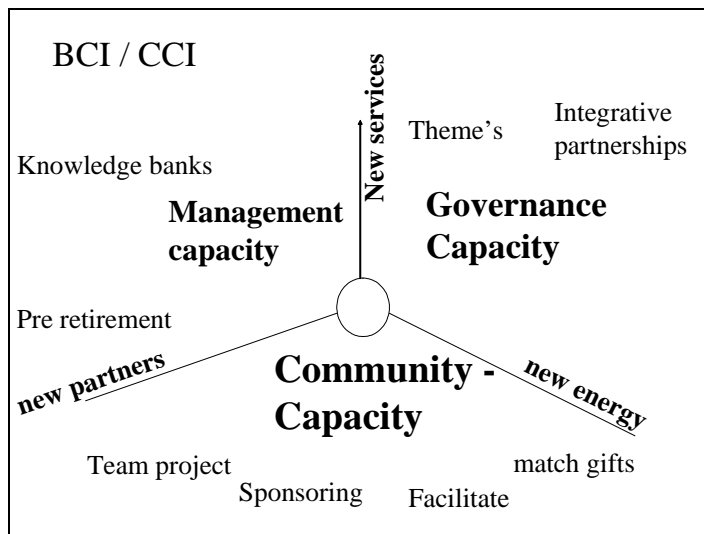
BCI / CCI

New services

Theme's

Integrative partnerships

Knowledge banks

Management capacity

Governance Capacity

Pre retirement

new partners

Community - Capacity

new energy

Team project

Sponsoring

Facilitate

match gifts